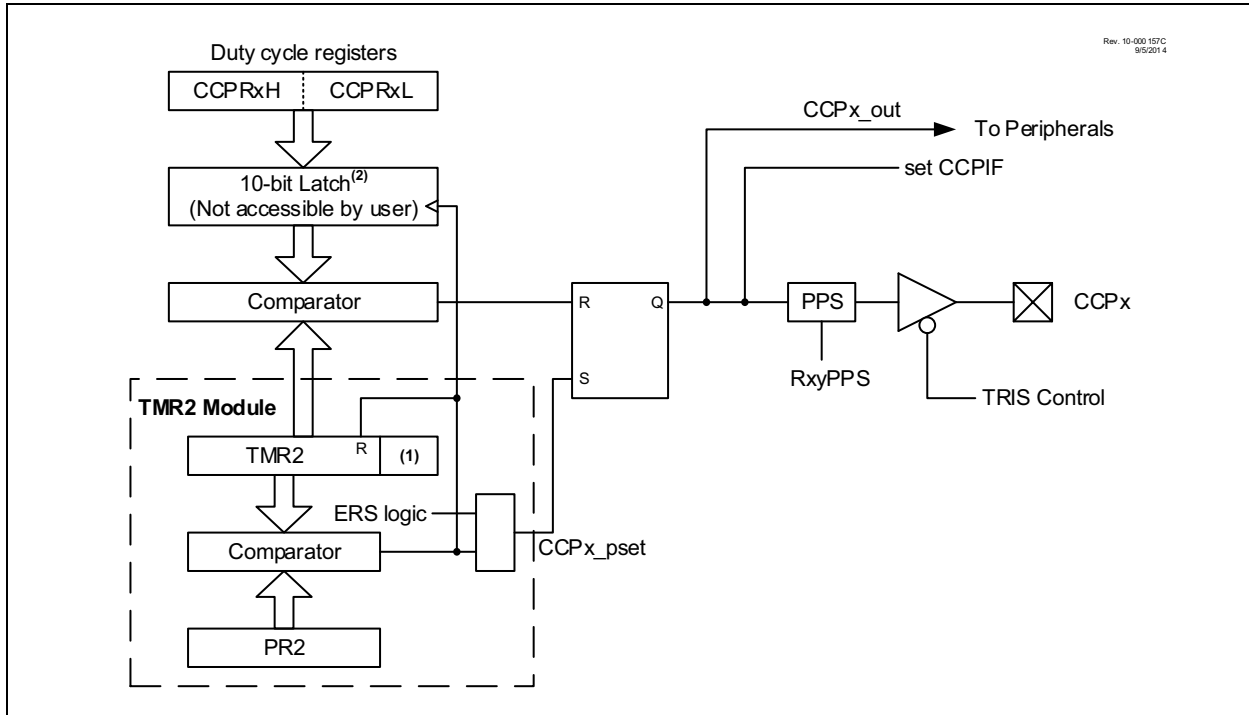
Rev. 10-000 157C
9/5/201 4

Duty cycle registers

CCPRxH | CCPRxL

10-bit Latch$^{(2)}$
(Not accessible by user)

Comparator

TMR2 Module

TMR2
R
(1)

ERS logic

Comparator

PR2

CCPx_pset

R
S
Q

CCPx_out
To Peripherals

set CCPIF

PPS

RxyPPS

TRIS Control

CCPx